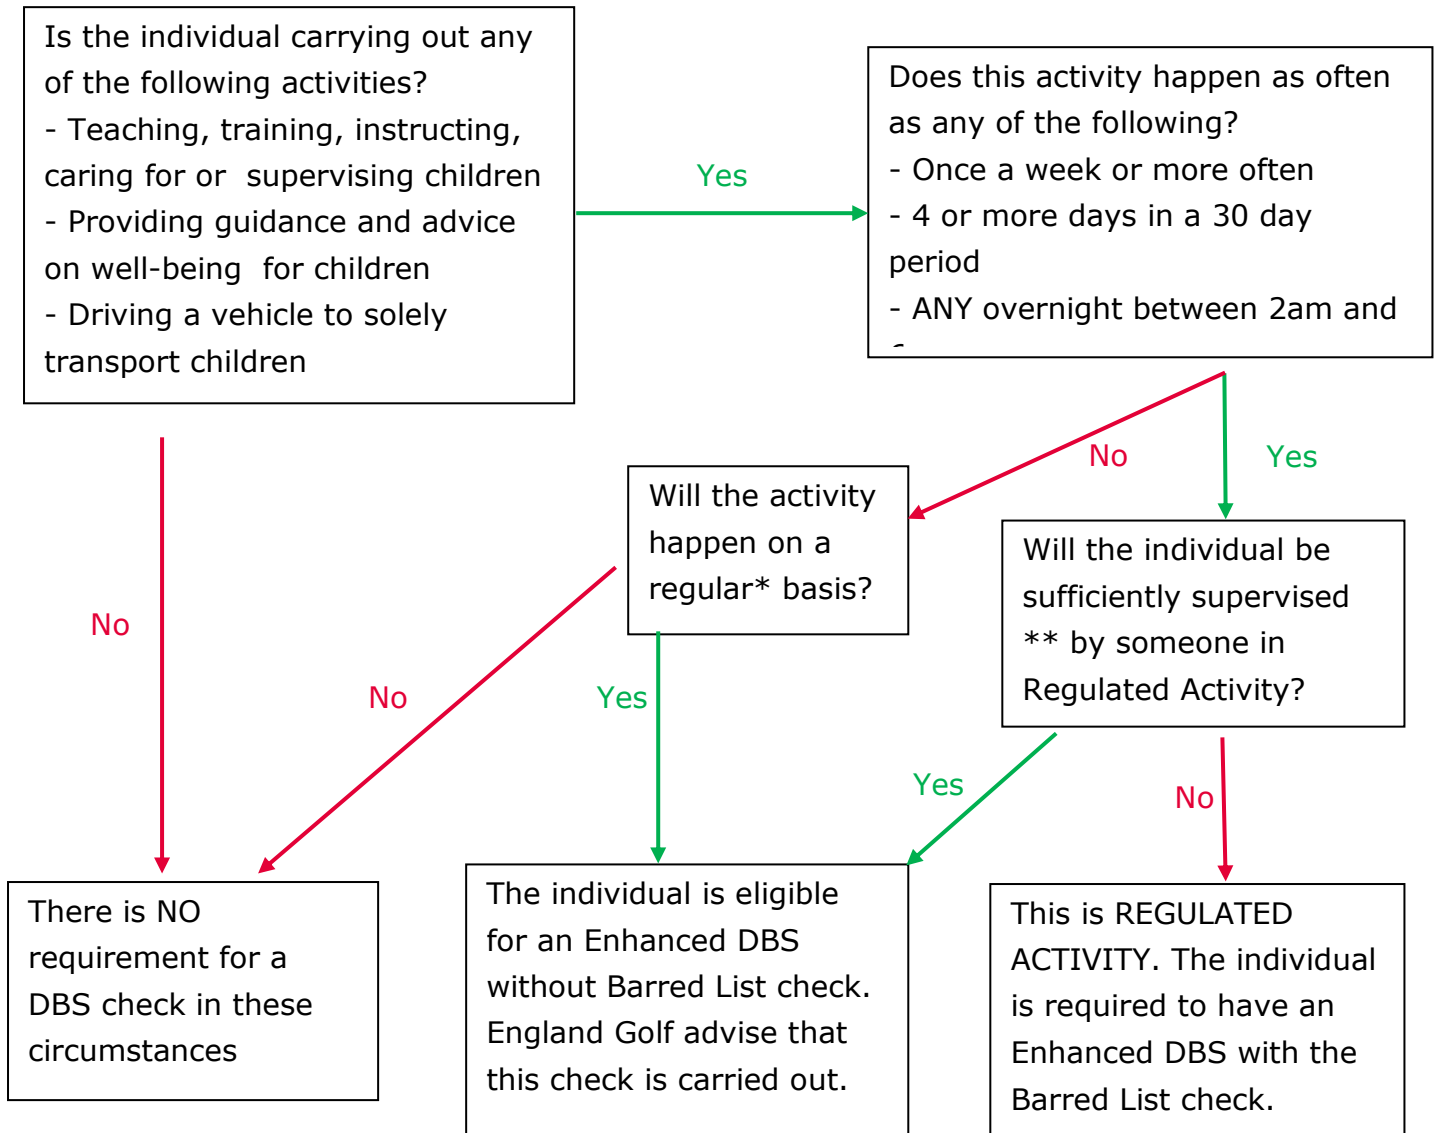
Is the individual carrying out any of the following activities?
- Teaching, training, instructing, caring for or supervising children
- Providing guidance and advice on well-being for children
- Driving a vehicle to solely transport children

Yes

Does this activity happen as often as any of the following?
- Once a week or more often
- 4 or more days in a 30 day period
- ANY overnight between 2am and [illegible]

No

No

Yes

Will the activity happen on a regular* basis?

Will the individual be sufficiently supervised ** by someone in Regulated Activity?

No

Yes

Yes

No

There is NO requirement for a DBS check in these circumstances

The individual is eligible for an Enhanced DBS without Barred List check. England Golf advise that this check is carried out.

This is REGULATED ACTIVITY. The individual is required to have an Enhanced DBS with the Barred List check.